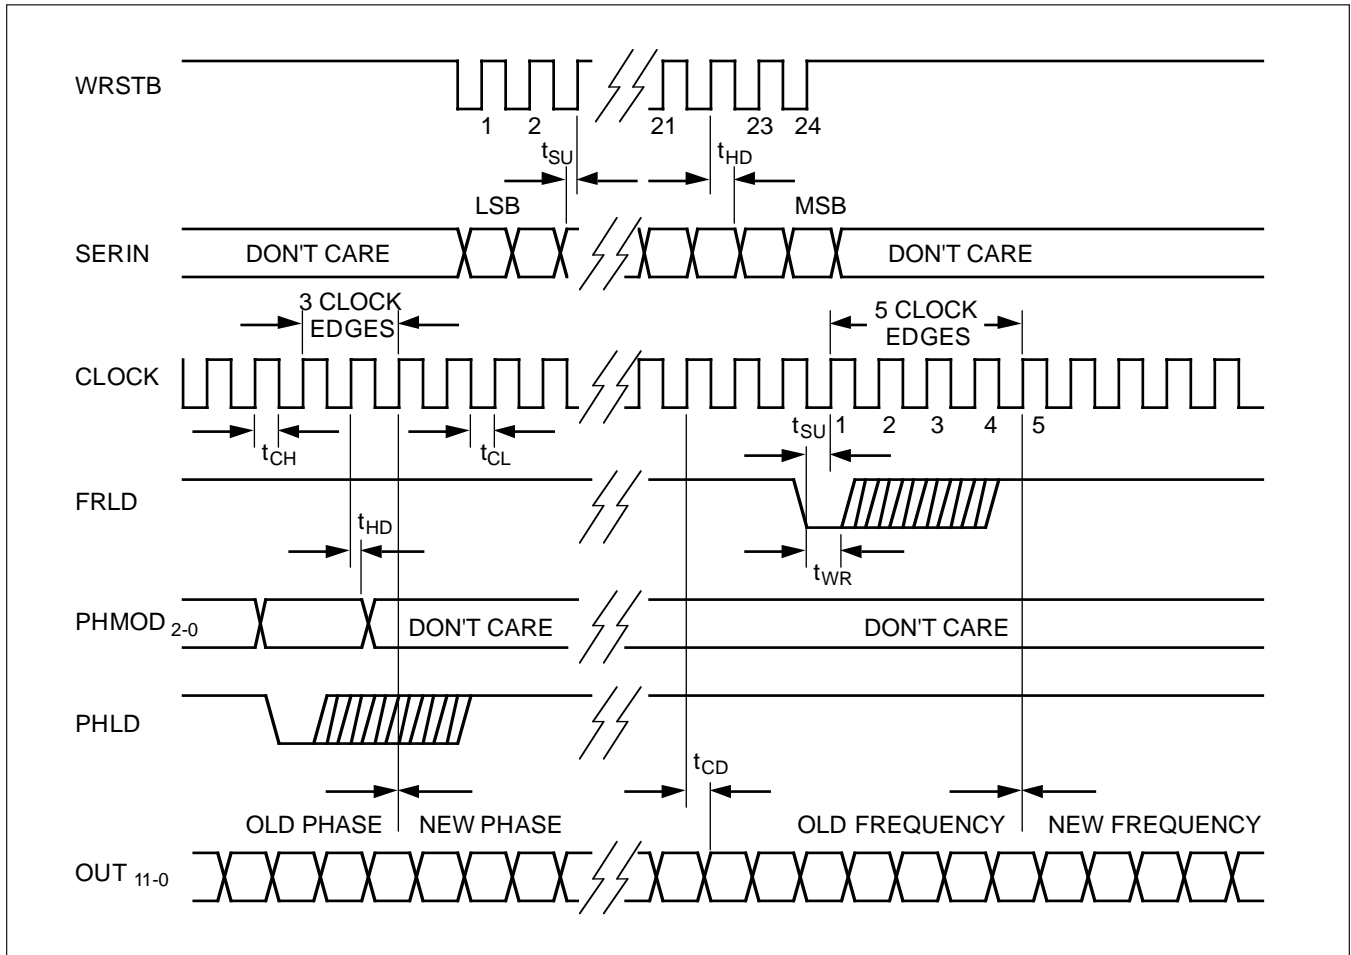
WRSTB

1 2 21 23 24

$t_{SU}$ $t_{HD}$

LSB MSB

SERIN DON'T CARE DON'T CARE

3 CLOCK EDGES

5 CLOCK EDGES

CLOCK

$t_{CH}$ $t_{CL}$ $t_{SU}$ 1 2 3 4 5

FRLD

$t_{HD}$

$t_{WR}$

PHMOD $_{2-0}$ DON'T CARE DON'T CARE

PHLD

$t_{CD}$

OLD PHASE NEW PHASE OLD FREQUENCY NEW FREQUENCY

OUT $_{11-0}$